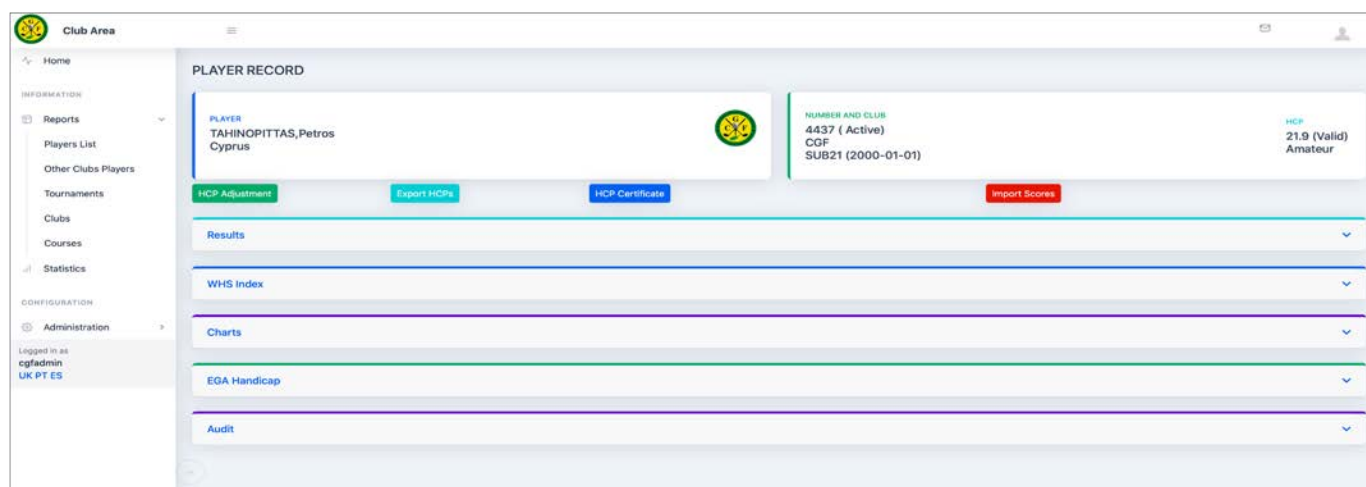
Club Area

Home

INFORMATION

Reports

Players List

Other Clubs Players

Tournaments

Clubs

Courses

Statistics

CONFIGURATION

Administration

Logged in as
cgfadmin
UK PT ES

PLAYER RECORD

PLAYER
TAHINOPITTAS,Petros
Cyprus

NUMBER AND CLUB
4437 ( Active)
CGF
SUB21 (2000-01-01)

HCP
21.9 (Valid)
Amateur

HCP Adjustment

Export HCPs

HCP Certificate

Import Scores

Results

WHS Index

Charts

EGA Handicap

Audit